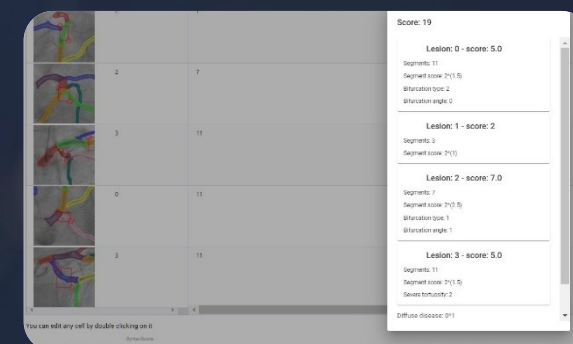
| | | |
|---|---|---|
| | 2 | 7 |
| | 3 | 11 |
| | 0 | 11 |
| | 3 | 11 |

You can edit any cell by double clicking on it

Score: 19

Lesion: 0 - score: 5.0
Segments: 11
Segment score: 2*(1.5)
Bifurcation type: 2
Bifurcation angle: 0

Lesion: 1 - score: 2
Segments: 3
Segment score: 2*(1)

Lesion: 2 - score: 7.0
Segments: 7
Segment score: 2*(2.5)
Bifurcation type: 1
Bifurcation angle: 1

Lesion: 3 - score: 5.0
Segments: 11
Segment score: 2*(1.5)
Severe tortuosity: 2

Diffuse disease: 0*1